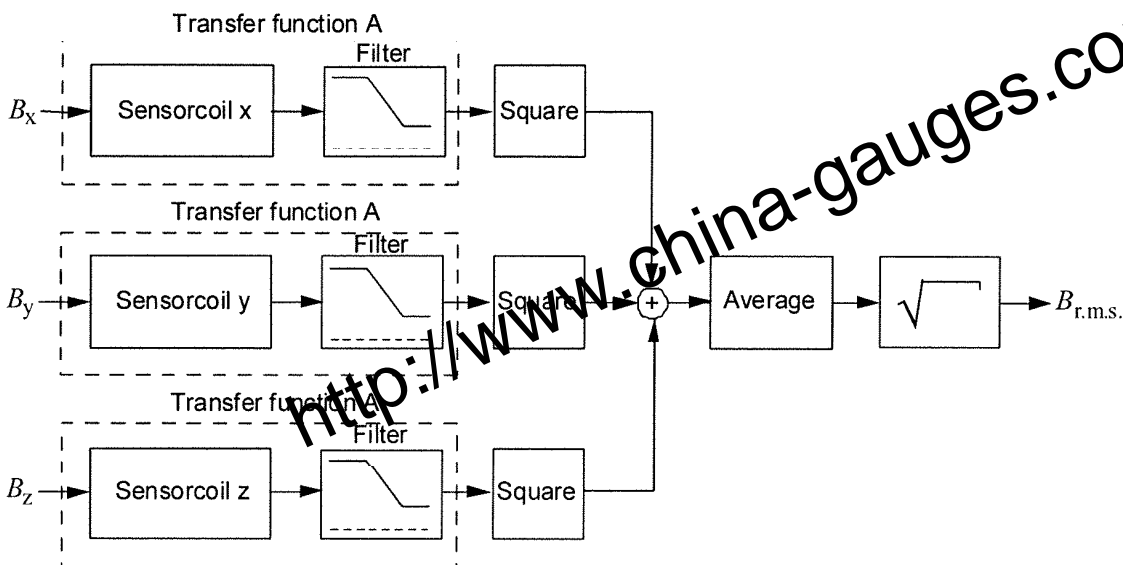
Transfer function A
Filter
$B_x$
Sensorcoil x
Square

Transfer function A
Filter
$B_y$
Sensorcoil y
Square
+
Average
$\sqrt{\phantom{x}}$
$B_{r.m.s.}$

Transfer function A
Filter
$B_z$
Sensorcoil z
Square

http://www.china-gauges.co